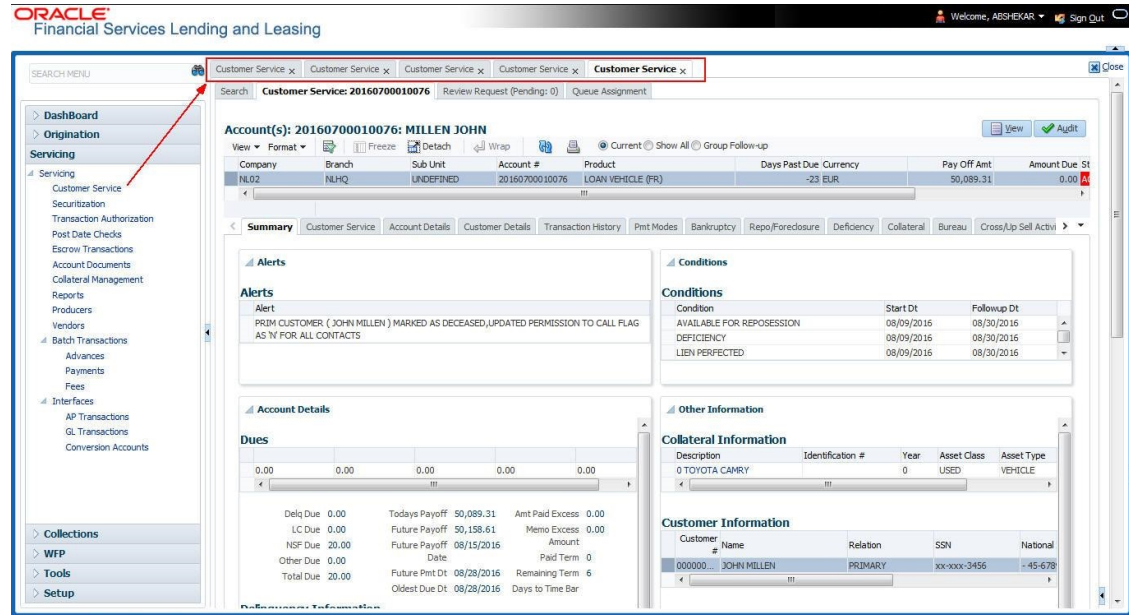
ORACLE
Financial Services Lending and Leasing

Welcome, ABSHEKAR ▾ Sign Out

SEARCH MENU

DashBoard
Origination
Servicing
Servicing
Customer Service
Securitization
Transaction Authorization
Post Date Checks
Escrow Transactions
Account Documents
Collateral Management
Reports
Producers
Vendors
Batch Transactions
Advances
Payments
Fees
Interfaces
AP Transactions
GL Transactions
Conversion Accounts

Collections
WFP
Tools
Setup

Customer Service x | Customer Service x | Customer Service x | Customer Service x | Customer Service x

Close

Search | Customer Service: 20160700010076 | Review Request (Pending: 0) | Queue Assignment

Account(s): 20160700010076: MILLEN JOHN

View | Audit

View ▾ Format ▾ | Freeze | Detach | Wrap | Current | Show All | Group Follow-up

| Company | Branch | Sub Unit | Account # | Product | Days Past Due | Currency | Pay Off Amt | Amount Due | St |
|---|---|---|---|---|---|---|---|---|---|
| NL02 | NLHQ | UNDEFINED | 20160700010076 | LOAN VEHICLE (FR) | -23 | EUR | 50,089.31 | 0.00 | A |

Summary | Customer Service | Account Details | Customer Details | Transaction History | Pmt Modes | Bankruptcy | Repo/Foreclosure | Deficiency | Collateral | Bureau | Cross/Up Sell Activi

Alerts

Alerts

| Alert |
|---|
| PRIM CUSTOMER ( JOHN MILLEN ) MARKED AS DECEASED,UPDATED PERMISSION TO CALL FLAG AS 'N' FOR ALL CONTACTS |

Conditions

Conditions

| Condition | Start Dt | Followup Dt |
|---|---|---|
| AVAILABLE FOR REPOSESSION | 08/09/2016 | 08/30/2016 |
| DEFICIENCY | 08/09/2016 | 08/30/2016 |
| LIEN PERFECTED | 08/09/2016 | 08/30/2016 |

Account Details

Dues

| 0.00 | 0.00 | 0.00 | 0.00 | 0.00 |
|---|---|---|---|---|

Delq Due 0.00
LC Due 0.00
NSF Due 20.00
Other Due 0.00
Total Due 20.00
Todays Payoff 50,089.31
Future Payoff 50,158.61
Future Payoff Date 08/15/2016
Future Pmt Dt 08/28/2016
Oldest Due Dt 08/28/2016
Amt Paid Excess 0.00
Memo Excess Amount 0.00
Paid Term 0
Remaining Term 6
Days to Time Bar

Delinquency Information

Other Information

Collateral Information

| Description | Identification # | Year | Asset Class | Asset Type |
|---|---|---|---|---|
| 0 TOYOTA CAMRY | | 0 | USED | VEHICLE |

Customer Information

| Customer # | Name | Relation | SSN | National |
|---|---|---|---|---|
| 000000... | JOHN MILLEN | PRIMARY | xx-xxx-3456 | - 45-678 |